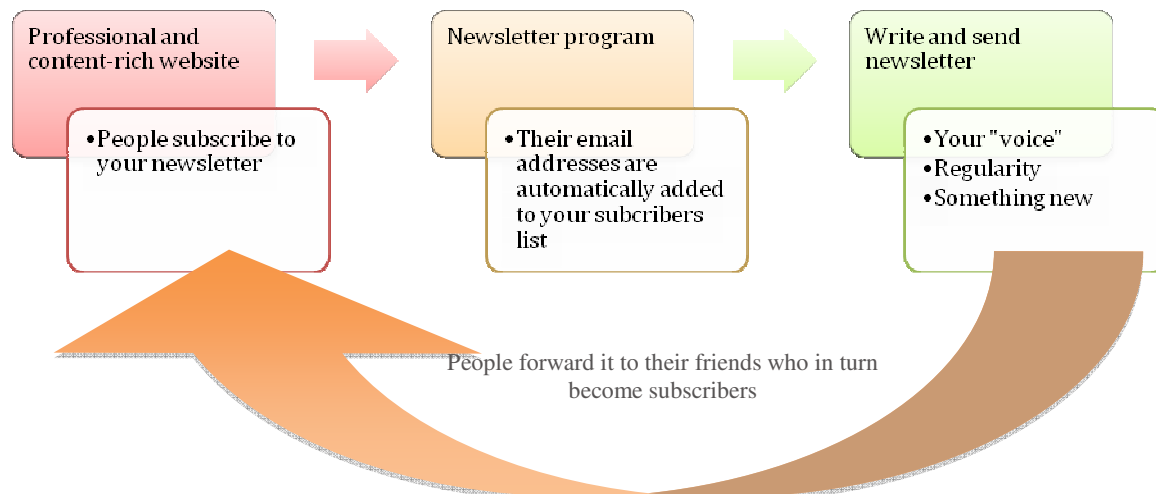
Professional and content-rich website

•People subscribe to your newsletter

Newsletter program

•Their email addresses are automatically added to your subcribers list

Write and send newsletter

•Your "voice"
•Regularity
•Something new

People forward it to their friends who in turn become subscribers